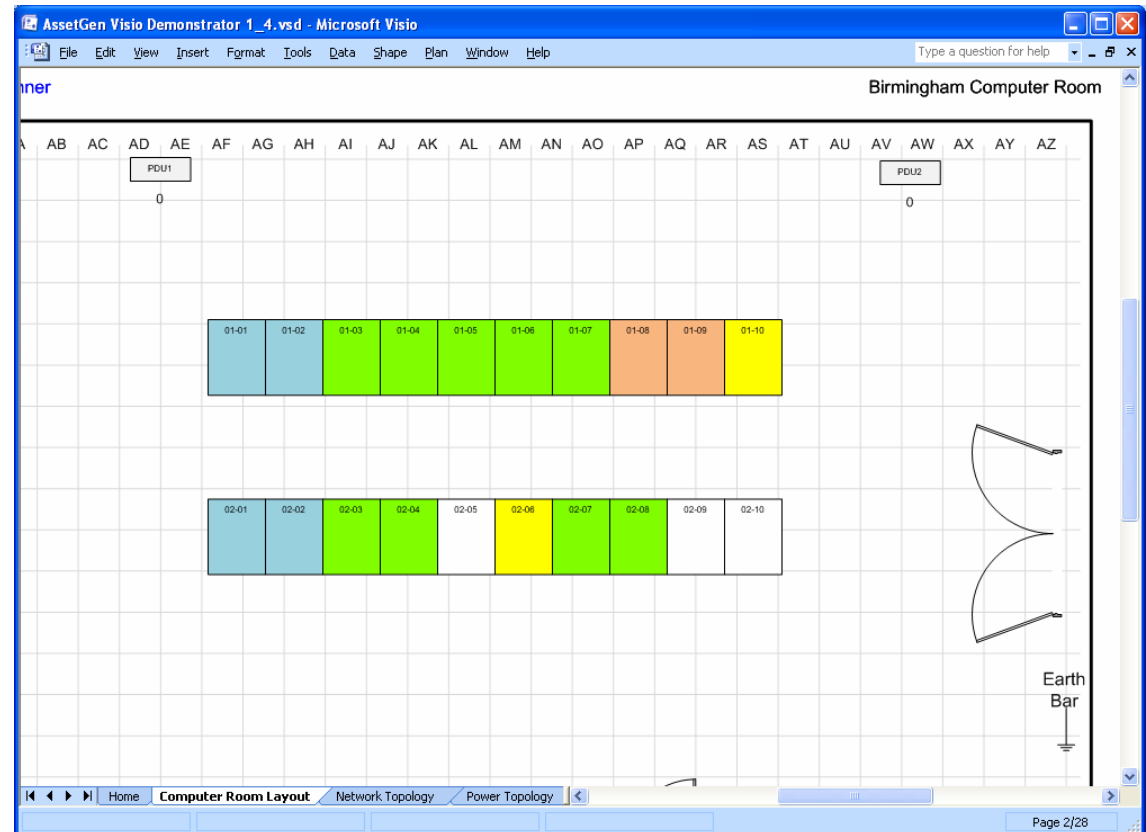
AssetGen Visio Demonstrator 1_4.vsd - Microsoft Visio

File Edit View Insert Format Tools Data Shape Plan Window Help

Type a question for help

nner

Birmingham Computer Room

A AB AC AD AE AF AG AH AI AJ AK AL AM AN AO AP AQ AR AS AT AU AV AW AX AY AZ

PDU1

0

PDU2

0

01-01 01-02 01-03 01-04 01-05 01-06 01-07 01-08 01-09 01-10

02-01 02-02 02-03 02-04 02-05 02-06 02-07 02-08 02-09 02-10

Earth Bar

Home Computer Room Layout Network Topology Power Topology

Page 2/28